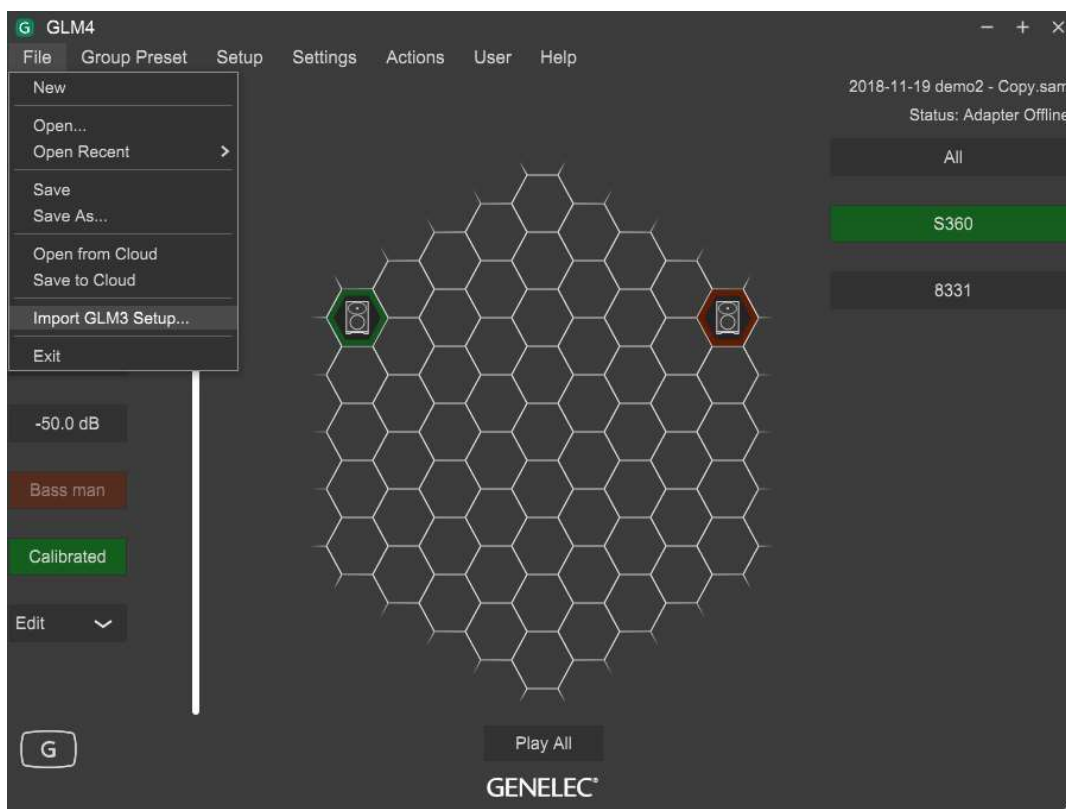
G GLM4

− + ×

File Group Preset Setup Settings Actions User Help

New

Open...
Open Recent >

Save
Save As...

Open from Cloud
Save to Cloud

Import GLM3 Setup...

Exit

2018-11-19 demo2 - Copy.sam

Status: Adapter Offline

All

S360

8331

-50.0 dB

Bass man

Calibrated

Edit

G

Play All

GENELEC®